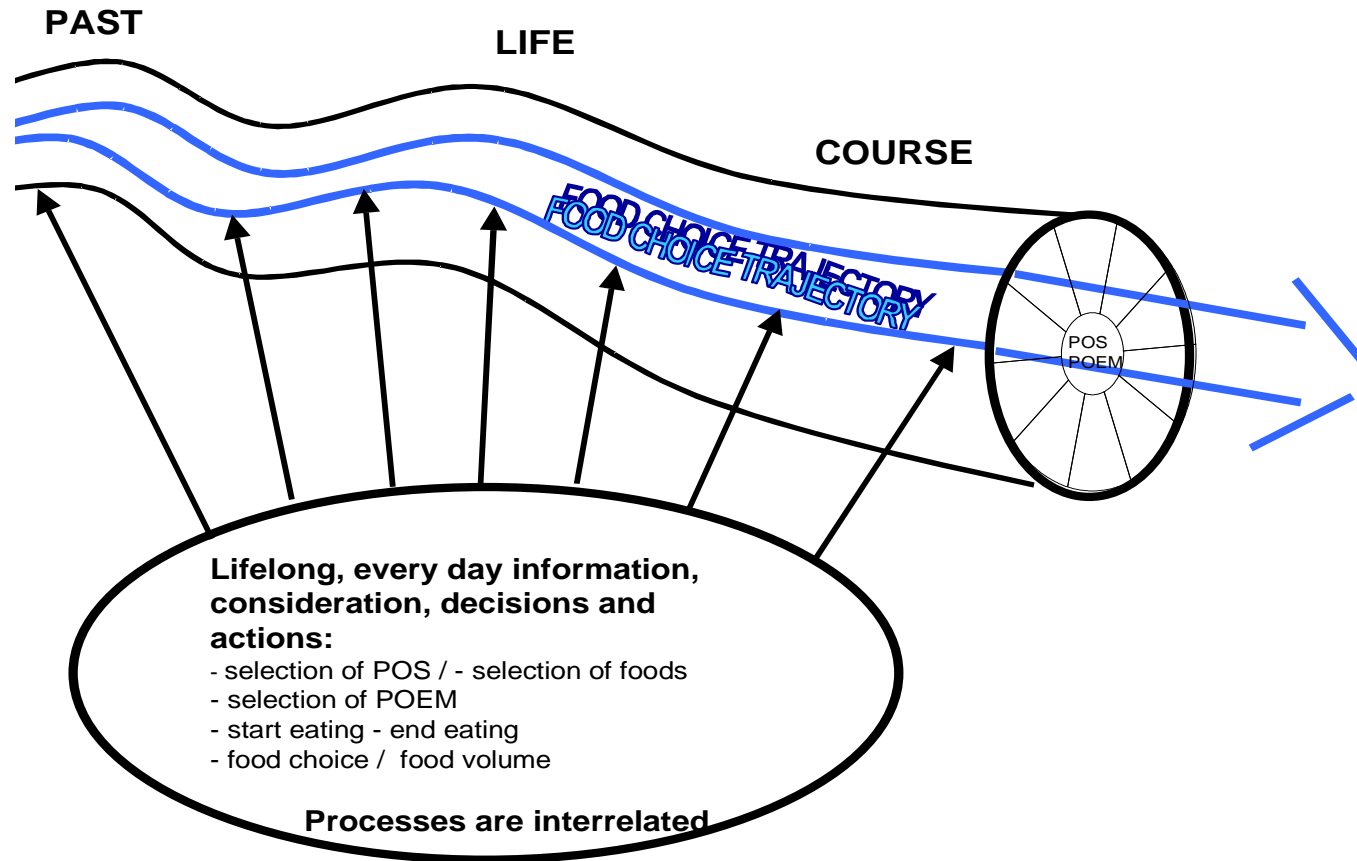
PAST

LIFE

COURSE

FOOD CHOICE TRAJECTORY

POS
POEM

Lifelong, every day information, consideration, decisions and actions:
- selection of POS / - selection of foods
- selection of POEM
- start eating - end eating
- food choice / food volume

Processes are interrelated